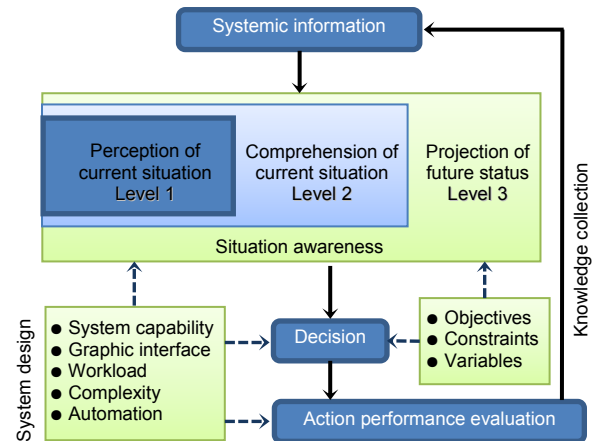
Systemic information

Perception of current situation
Level 1

Comprehension of current situation
Level 2

Projection of future status
Level 3

Situation awareness

Knowledge collection

System design

- System capability
- Graphic interface
- Workload
- Complexity
- Automation

Decision

- Objectives
- Constraints
- Variables

Action performance evaluation